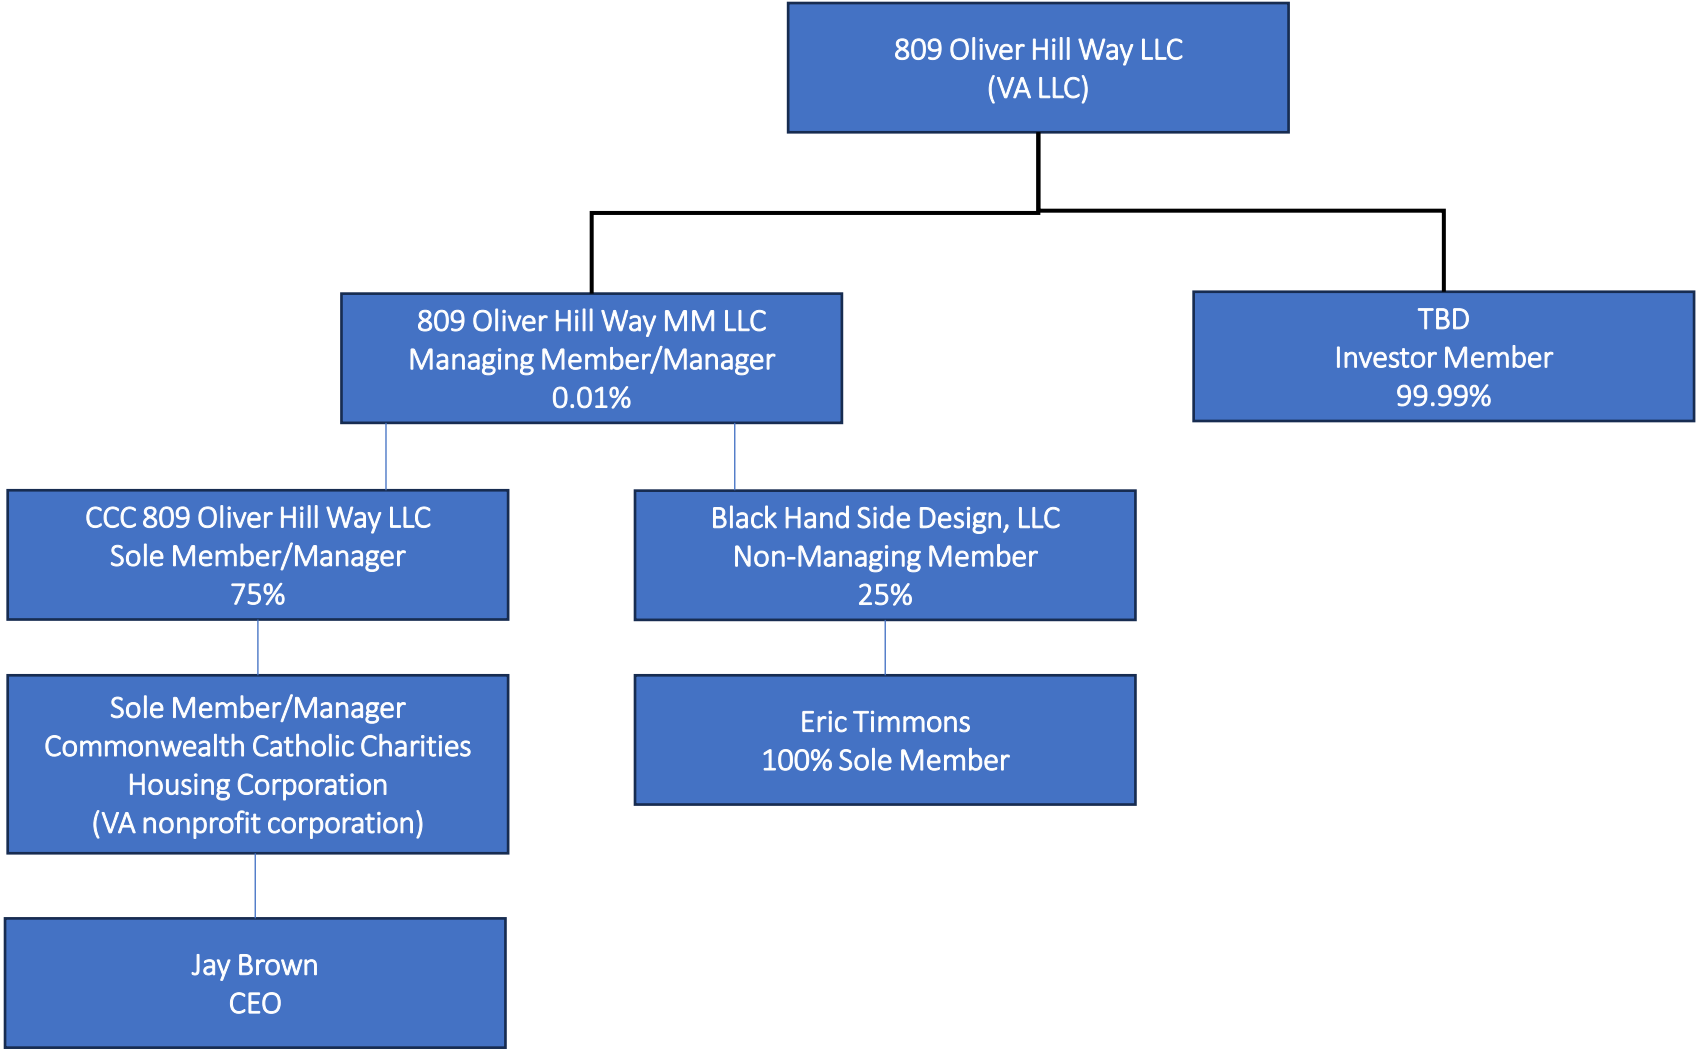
809 Oliver Hill Way LLC
(VA LLC)

809 Oliver Hill Way MM LLC
Managing Member/Manager
0.01%

TBD
Investor Member
99.99%

CCC 809 Oliver Hill Way LLC
Sole Member/Manager
75%

Black Hand Side Design, LLC
Non-Managing Member
25%

Sole Member/Manager
Commonwealth Catholic Charities
Housing Corporation
(VA nonprofit corporation)

Eric Timmons
100% Sole Member

Jay Brown
CEO